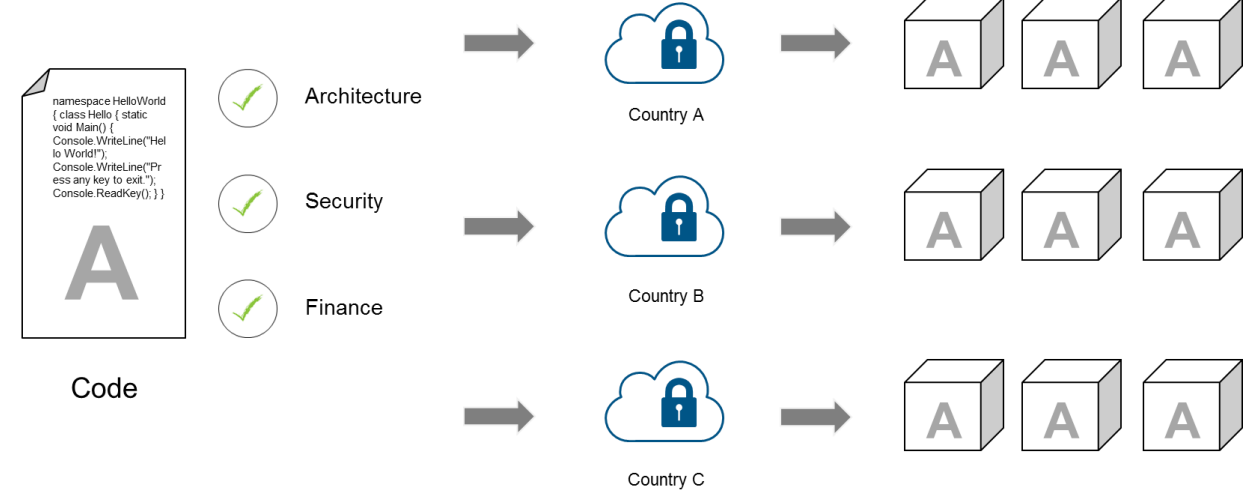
namespace HelloWorld { class Hello { static void Main() { Console.WriteLine("Hello World!"); Console.WriteLine("Press any key to exit."); Console.ReadKey(); } }

A

Code

Architecture

Security

Finance

Country A

Country B

Country C

A A A

A A A

A A A